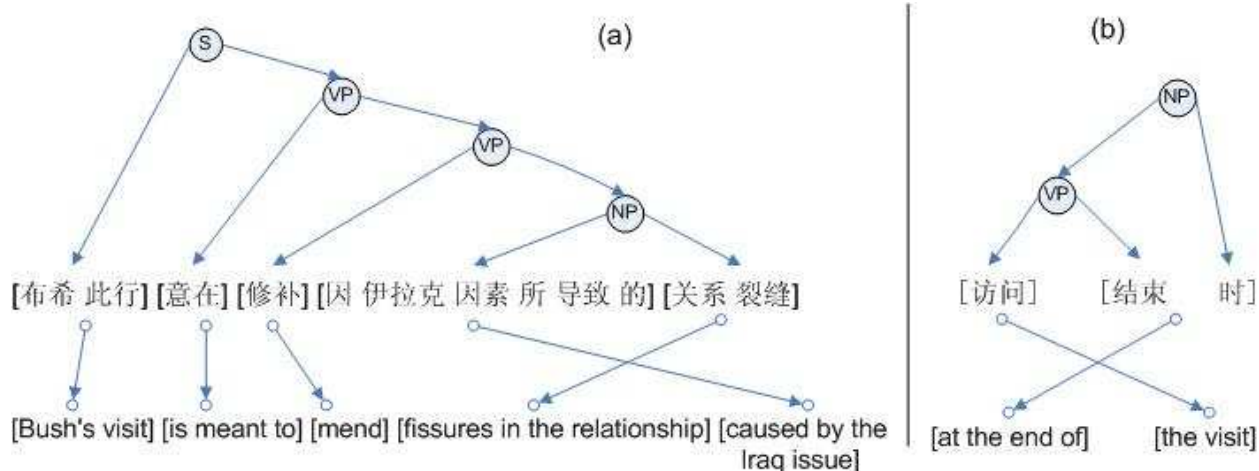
(a)

S

VP

VP

NP

[布希 此行] [意在] [修补] [因 伊拉克 因素 所 导致 的] [关系 裂缝]

[Bush's visit] [is meant to] [mend] [fissures in the relationship] [caused by the Iraq issue]

(b)

NP

VP

[访问] [结束 时]

[at the end of] [the visit]